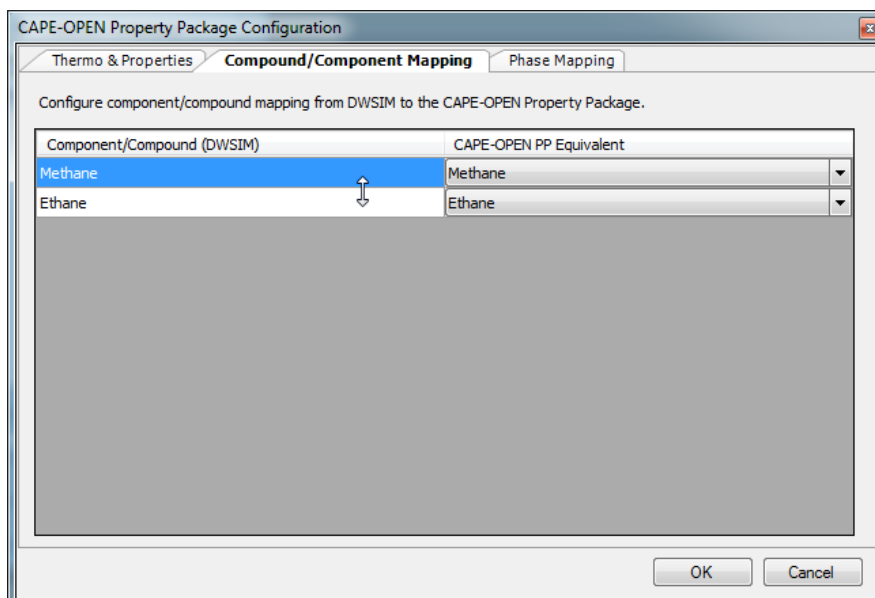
CAPE-OPEN Property Package Configuration

Thermo & Properties | Compound/Component Mapping | Phase Mapping

Configure component/compound mapping from DWSIM to the CAPE-OPEN Property Package.

| Component/Compound (DWSIM) | CAPE-OPEN PP Equivalent |
|---|---|
| Methane | Methane |
| Ethane | Ethane |

OK Cancel